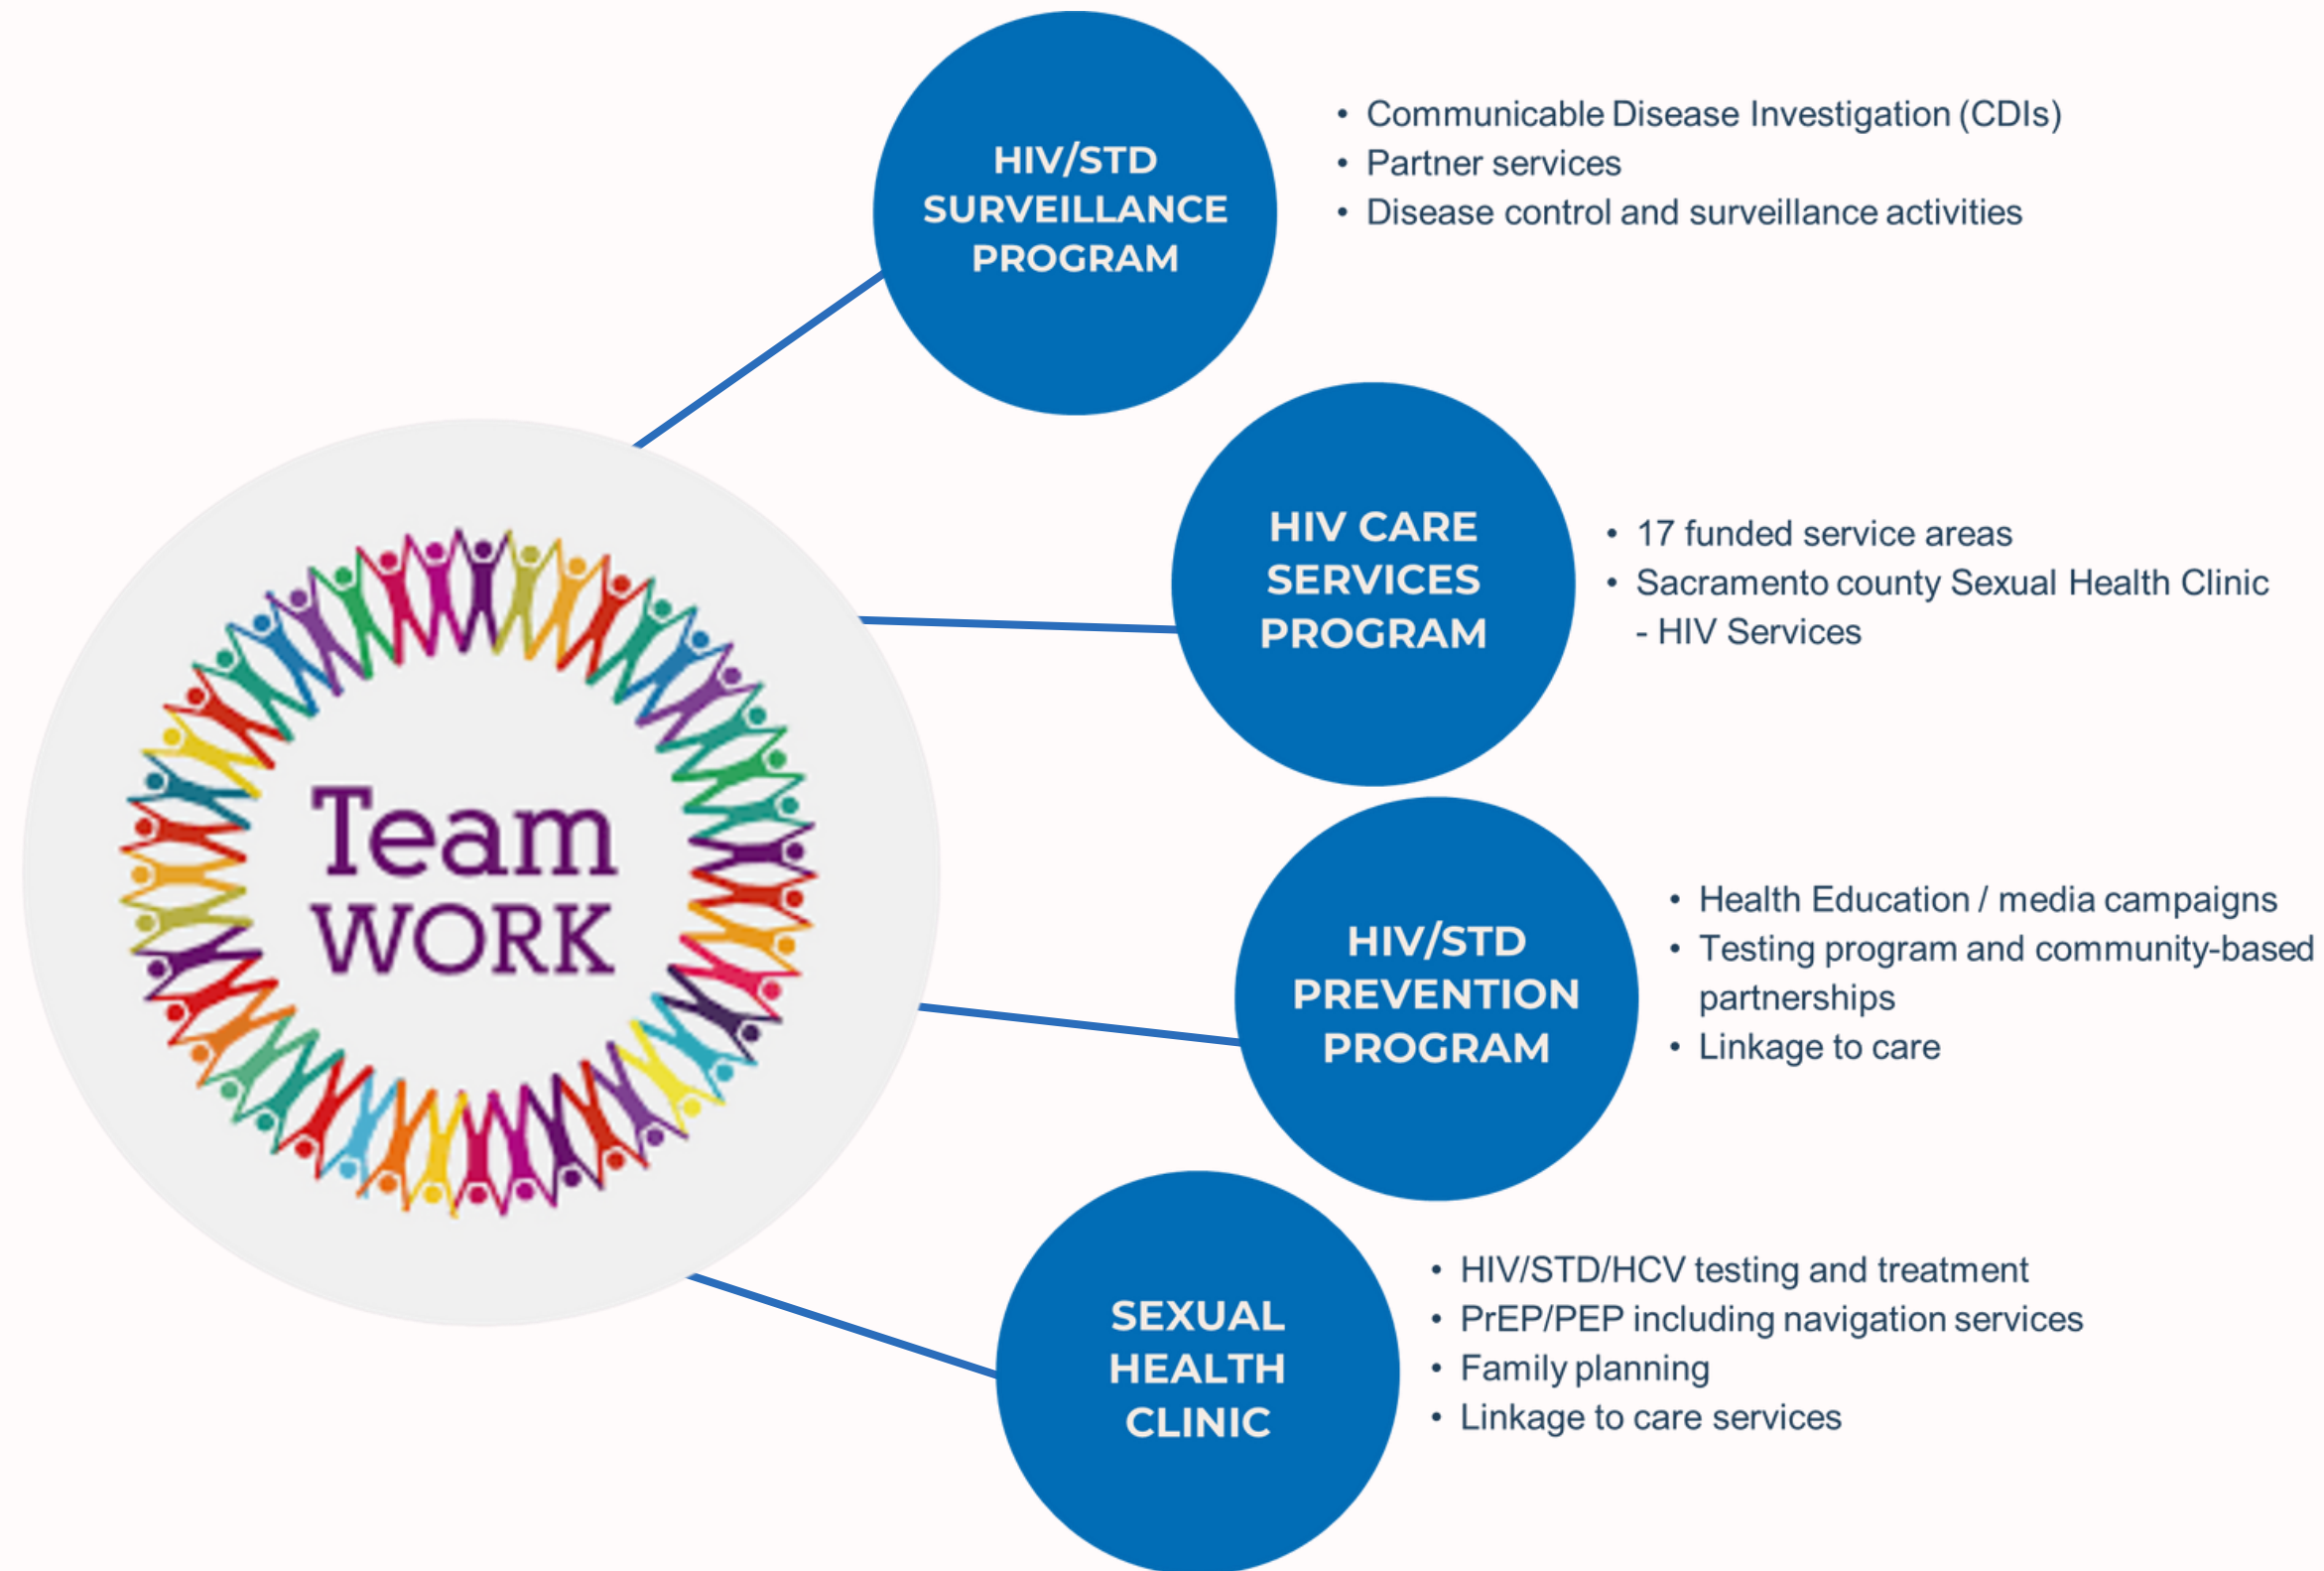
Team WORK

HIV/STD SURVEILLANCE PROGRAM

• Communicable Disease Investigation (CDIs)
• Partner services
• Disease control and surveillance activities

HIV CARE SERVICES PROGRAM

• 17 funded service areas
• Sacramento county Sexual Health Clinic - HIV Services

HIV/STD PREVENTION PROGRAM

• Health Education / media campaigns
• Testing program and community-based partnerships
• Linkage to care

SEXUAL HEALTH CLINIC

• HIV/STD/HCV testing and treatment
• PrEP/PEP including navigation services
• Family planning
• Linkage to care services